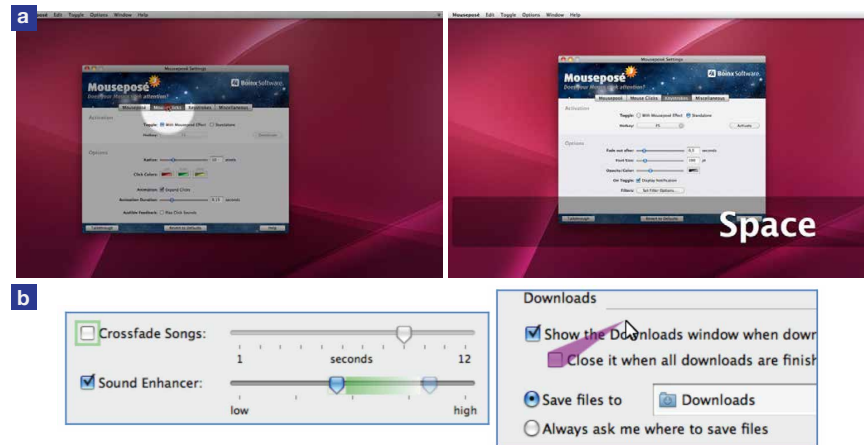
a

Mouseposé Edit Toggle Options Window Help

Mouseposé Settings

Mouseposé

Boinx Software

Mouseposé Mouse Clicks Keystrokes Miscellaneous

Activation

Toggle: With Mouseposé Effect Standalone

Hotkey:

Options

Radius:

Click Colors:

Animation: Expand Circles

Animation Duration:

Audible Feedback: Play Click Sounds

Help

Mouseposé Edit Toggle Options Window Help

Mouseposé Settings

Mouseposé

Boinx Software

Mouseposé Mouse Clicks Keystrokes Miscellaneous

Activation

Toggle: With Mouseposé Effect Standalone

Hotkey:

Activate

Options

Fade out after: seconds

Font Size: pt

Opacity/Color:

On Toggle: Display Notification

Filters: Set Filter Options...

Reset to defaults

Space

b

Crossfade Songs:

1 seconds 12

Sound Enhancer:

low high

Downloads

Show the Downloads window when dow

Close it when all downloads are finish

Save files to

Downloads

Always ask me where to save files